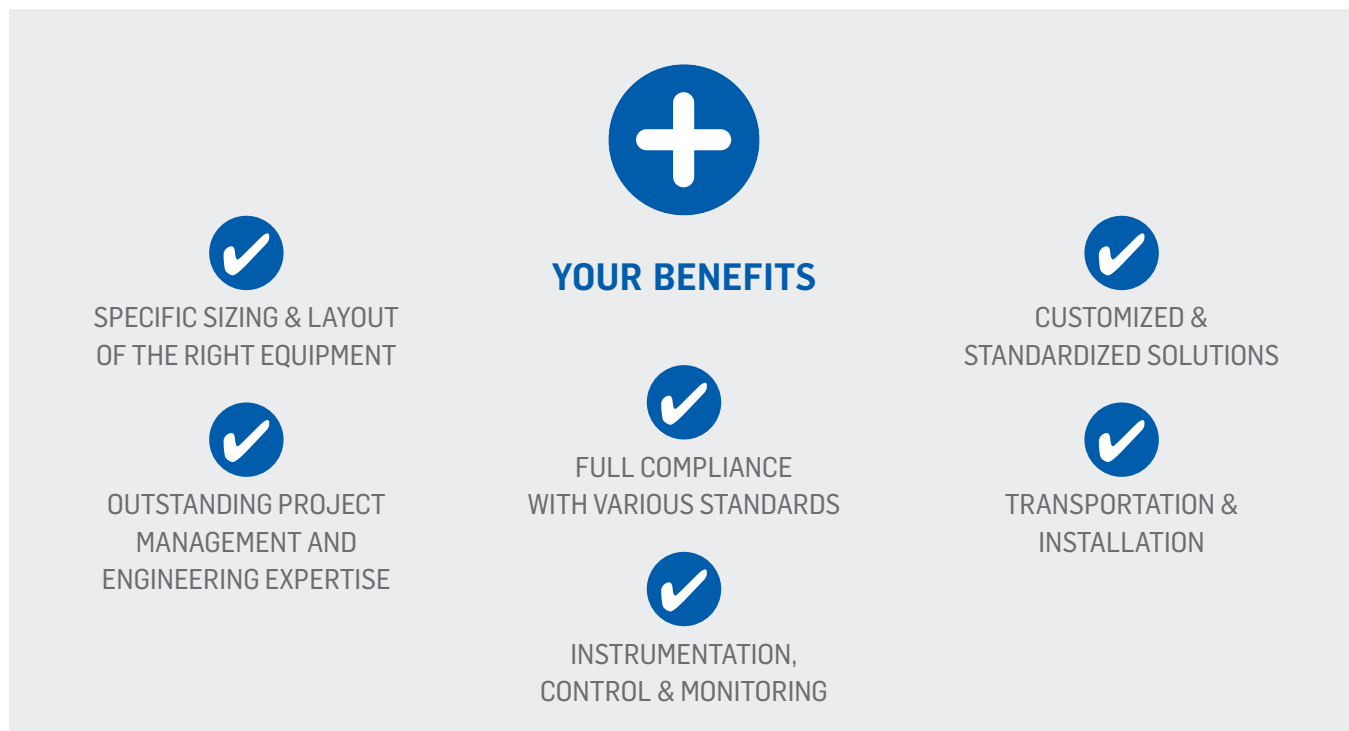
YOUR BENEFITS

SPECIFIC SIZING & LAYOUT OF THE RIGHT EQUIPMENT

OUTSTANDING PROJECT MANAGEMENT AND ENGINEERING EXPERTISE

FULL COMPLIANCE WITH VARIOUS STANDARDS

INSTRUMENTATION, CONTROL & MONITORING

CUSTOMIZED & STANDARDIZED SOLUTIONS

TRANSPORTATION & INSTALLATION